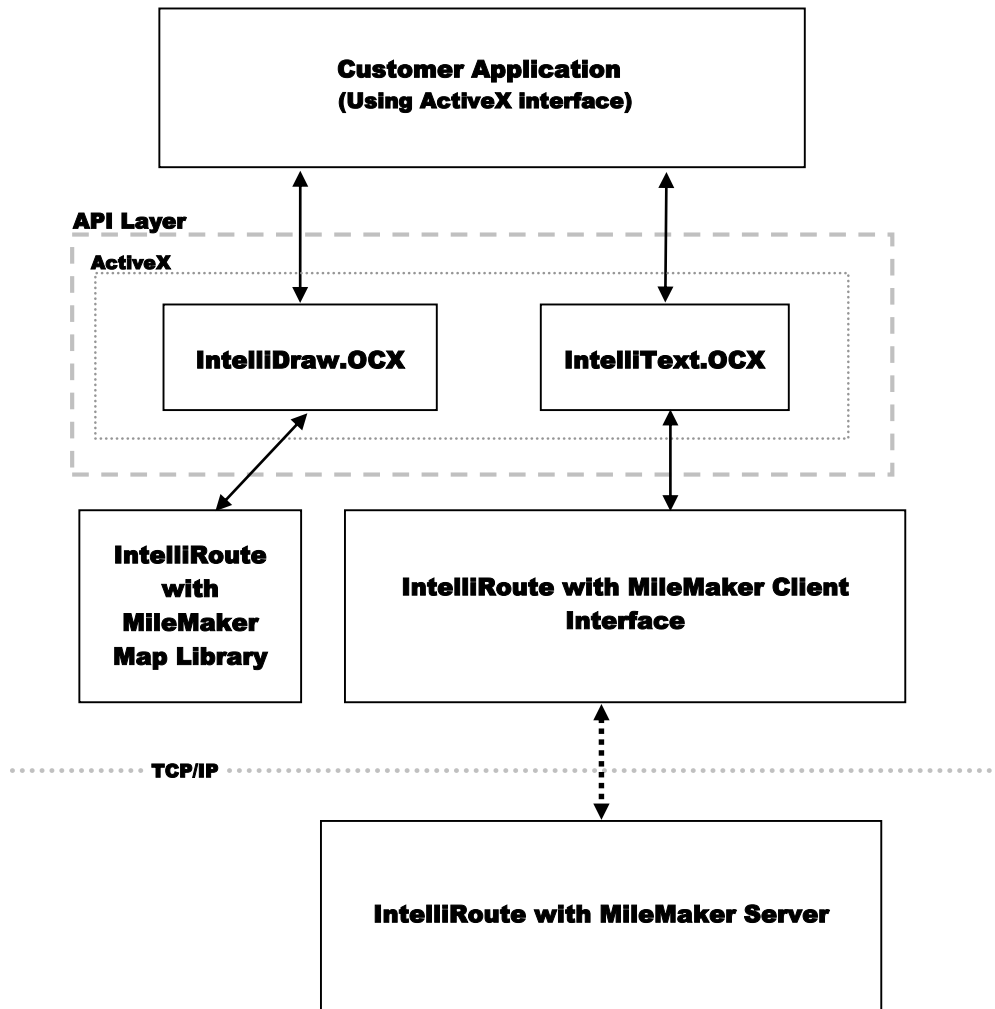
Customer Application
(Using ActiveX interface)

API Layer

ActiveX

IntelliDraw.OCX

IntelliText.OCX

IntelliRoute with MileMaker Map Library

IntelliRoute with MileMaker Client Interface

TCP/IP

IntelliRoute with MileMaker Server